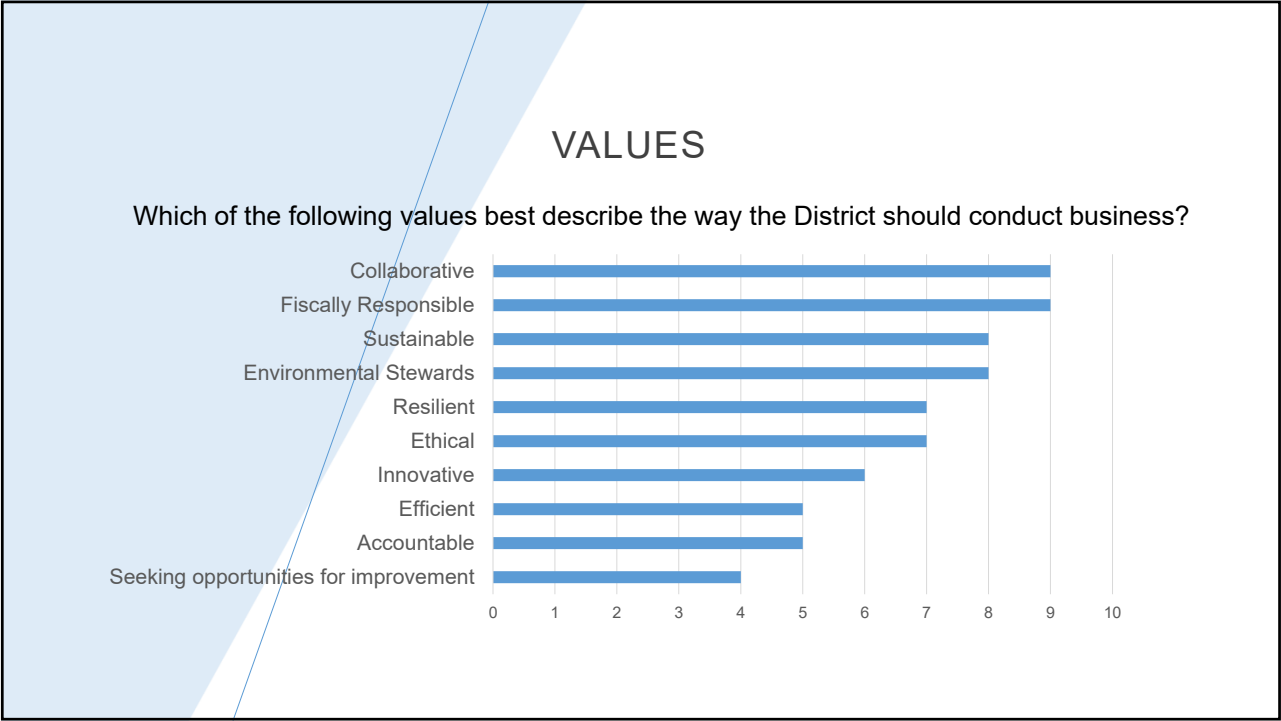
VALUES

Which of the following values best describe the way the District should conduct business?

Collaborative
Fiscally Responsible
Sustainable
Environmental Stewards
Resilient
Ethical
Innovative
Efficient
Accountable
Seeking opportunities for improvement

0 1 2 3 4 5 6 7 8 9 10